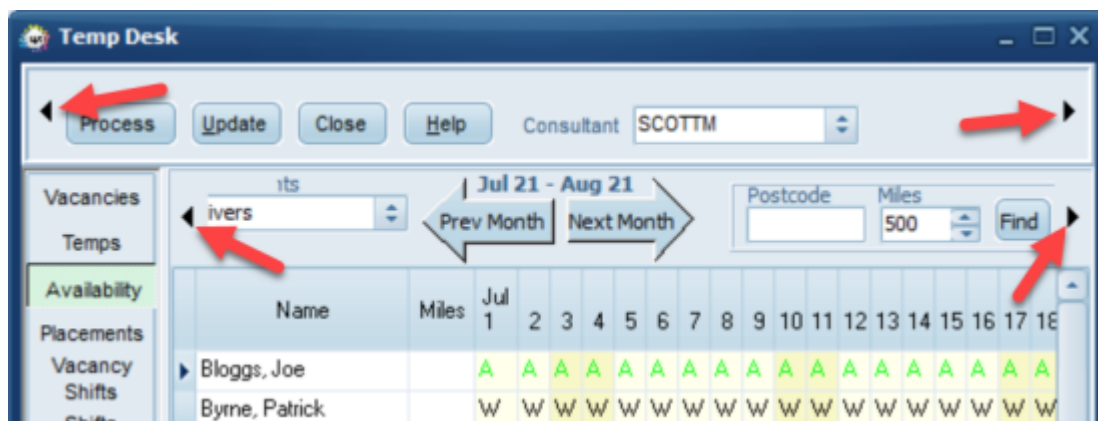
Temp Desk

Process Update Close Help Consultant SCOTTM

Vacancies
Temps
Availability
Placements
Vacancy Shifts
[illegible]

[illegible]nts
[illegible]ivers

Jul 21 - Aug 21
Prev Month Next Month

Postcode
Miles
500
Find

| Name | Miles | Jul 1 | 2 | 3 | 4 | 5 | 6 | 7 | 8 | 9 | 10 | 11 | 12 | 13 | 14 | 15 | 16 | 17 | 18 |
|---|---|---|---|---|---|---|---|---|---|---|---|---|---|---|---|---|---|---|---|
| Bloggs, Joe | | A | A | A | A | A | A | A | A | A | A | A | A | A | A | A | A | A | A |
| Byrne, Patrick | | W | W | W | W | W | W | W | W | W | W | W | W | W | W | W | W | W | W |